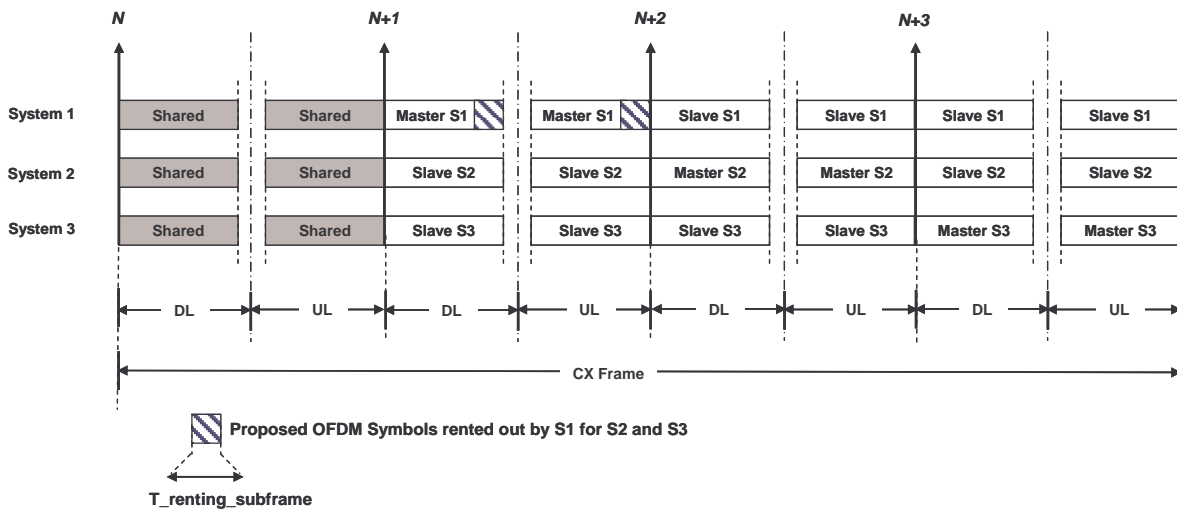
N N+1 N+2 N+3

System 1 Shared Shared Master S1 Master S1 Slave S1 Slave S1 Slave S1 Slave S1

System 2 Shared Shared Slave S2 Slave S2 Master S2 Master S2 Slave S2 Slave S2

System 3 Shared Shared Slave S3 Slave S3 Slave S3 Slave S3 Master S3 Master S3

DL UL DL UL DL UL DL UL

CX Frame

Proposed OFDM Symbols rented out by S1 for S2 and S3

T_renting_subframe